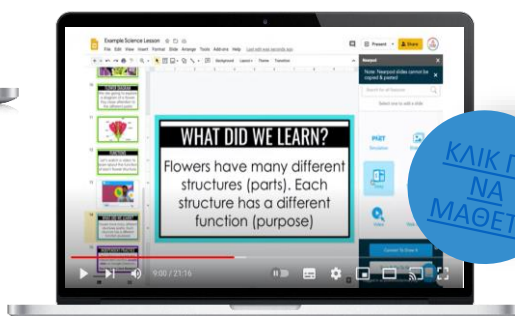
Example Science Lesson

File Edit View Insert Format Slide Arrange Tools Add-ons Help Last edit was seconds ago

Present Share

Nearpod

Note: Nearpod slides cannot be copied & pasted

WHAT DID WE LEARN?

Flowers have many different structures (parts). Each structure has a different function (purpose)

PhET

Simulation

Video

Connect To Share It

9:00 / 21:16

ΚΛΙΚ Γ
ΝΑ
ΜΑΘΕΤ